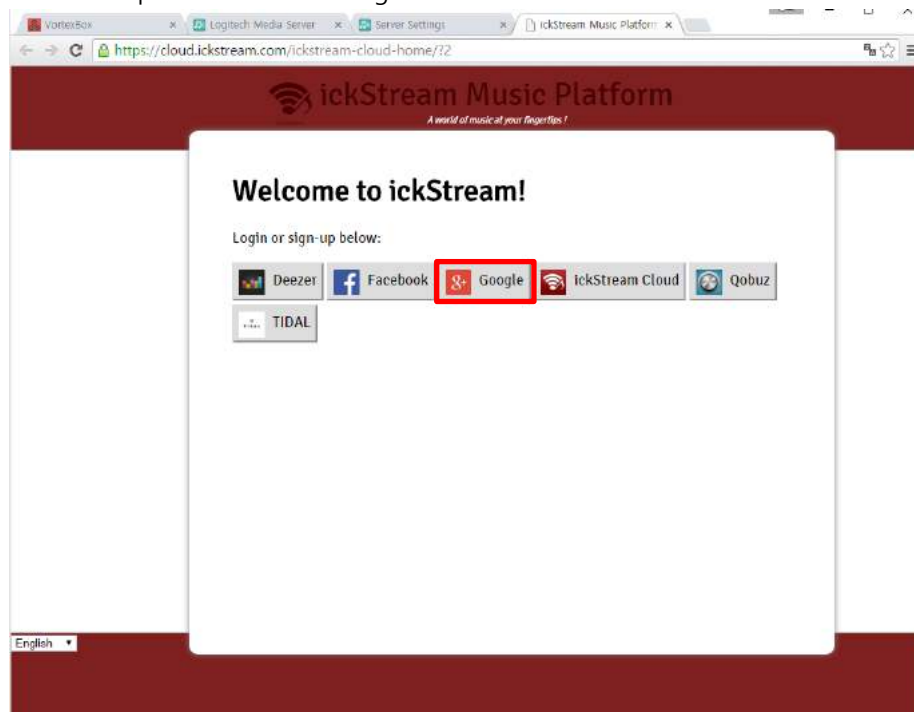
VortexBox
Logitech Media Server
Server Settings
ickStream Music Platform
https://cloud.ickstream.com/ickstream-cloud-home/?2

ickStream Music Platform
A world of music at your fingertips !

Welcome to ickStream!

Login or sign-up below:

Deezer
Facebook
Google
ickStream Cloud
Qobuz
TIDAL

English